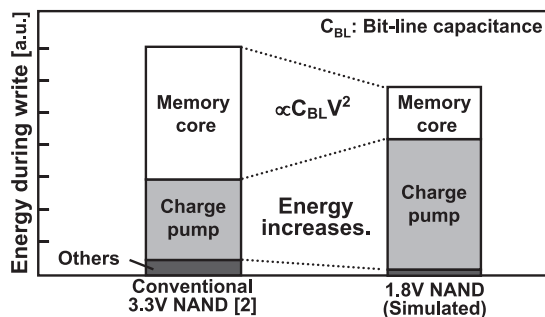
$C_{BL}$: Bit-line capacitance

Energy during write [a.u.]

Memory core

$\propto C_{BL}V^2$

Memory core

Charge pump

Energy increases.

Charge pump

Others

Conventional 3.3V NAND [2]

1.8V NAND (Simulated)